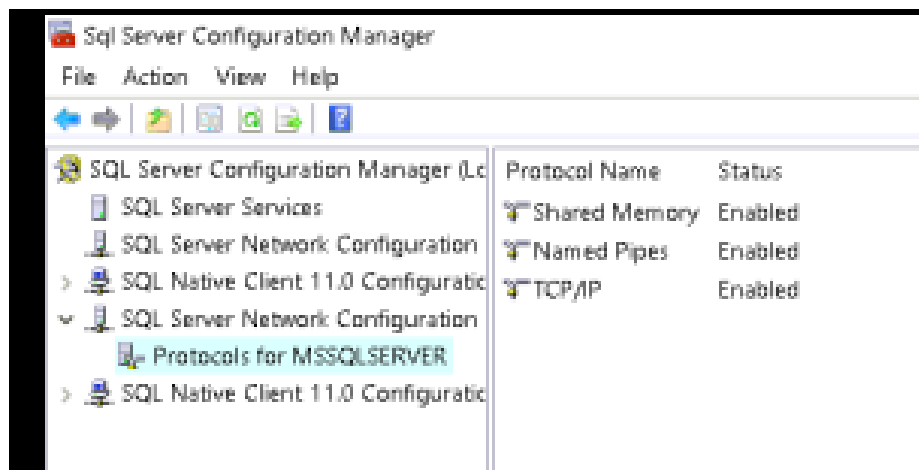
Sql Server Configuration Manager

File Action View Help

SQL Server Configuration Manager (Lc
SQL Server Services
SQL Server Network Configuration
SQL Native Client 11.0 Configuratic
SQL Server Network Configuration
Protocols for MSSQLSERVER
SQL Native Client 11.0 Configuratic

| Protocol Name | Status |
|---|---|
| Shared Memory | Enabled |
| Named Pipes | Enabled |
| TCP/IP | Enabled |